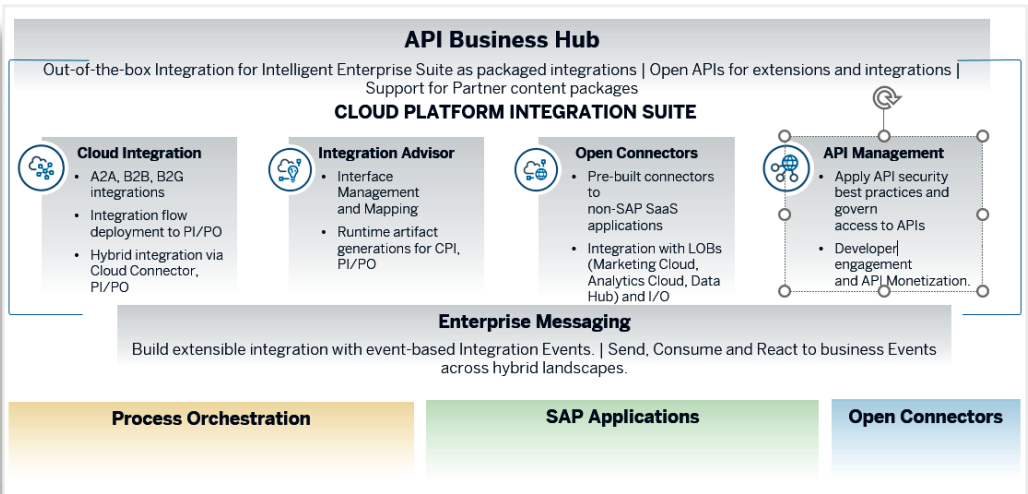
API Business Hub

Out-of-the-box Integration for Intelligent Enterprise Suite as packaged integrations | Open APIs for extensions and integrations | Support for Partner content packages

CLOUD PLATFORM INTEGRATION SUITE

Cloud Integration
- A2A, B2B, B2G integrations
- Integration flow deployment to PI/PO
- Hybrid integration via Cloud Connector, PI/PO

Integration Advisor
- Interface Management and Mapping
- Runtime artifact generations for CPI, PI/PO

Open Connectors
- Pre-built connectors to non-SAP SaaS applications
- Integration with LOBs (Marketing Cloud, Analytics Cloud, Data Hub) and I/O

API Management
- Apply API security best practices and govern access to APIs
- Developer engagement and API Monetization.

Enterprise Messaging

Build extensible integration with event-based Integration Events. | Send, Consume and React to business Events across hybrid landscapes.

Process Orchestration

SAP Applications

Open Connectors